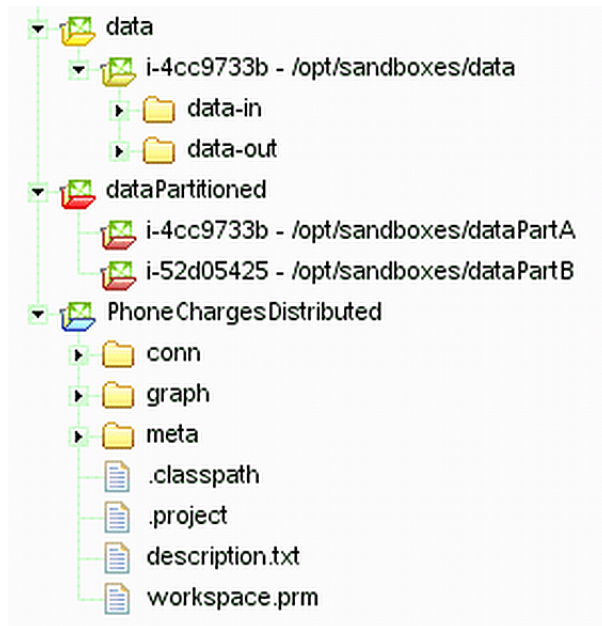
data
i-4cc9733b - /opt/sandboxes/data
data-in
data-out
dataPartitioned
i-4cc9733b - /opt/sandboxes/dataPartA
i-52d05425 - /opt/sandboxes/dataPartB
PhoneChargesDistributed
conn
graph
meta
.classpath
.project
description.txt
workspace.prm